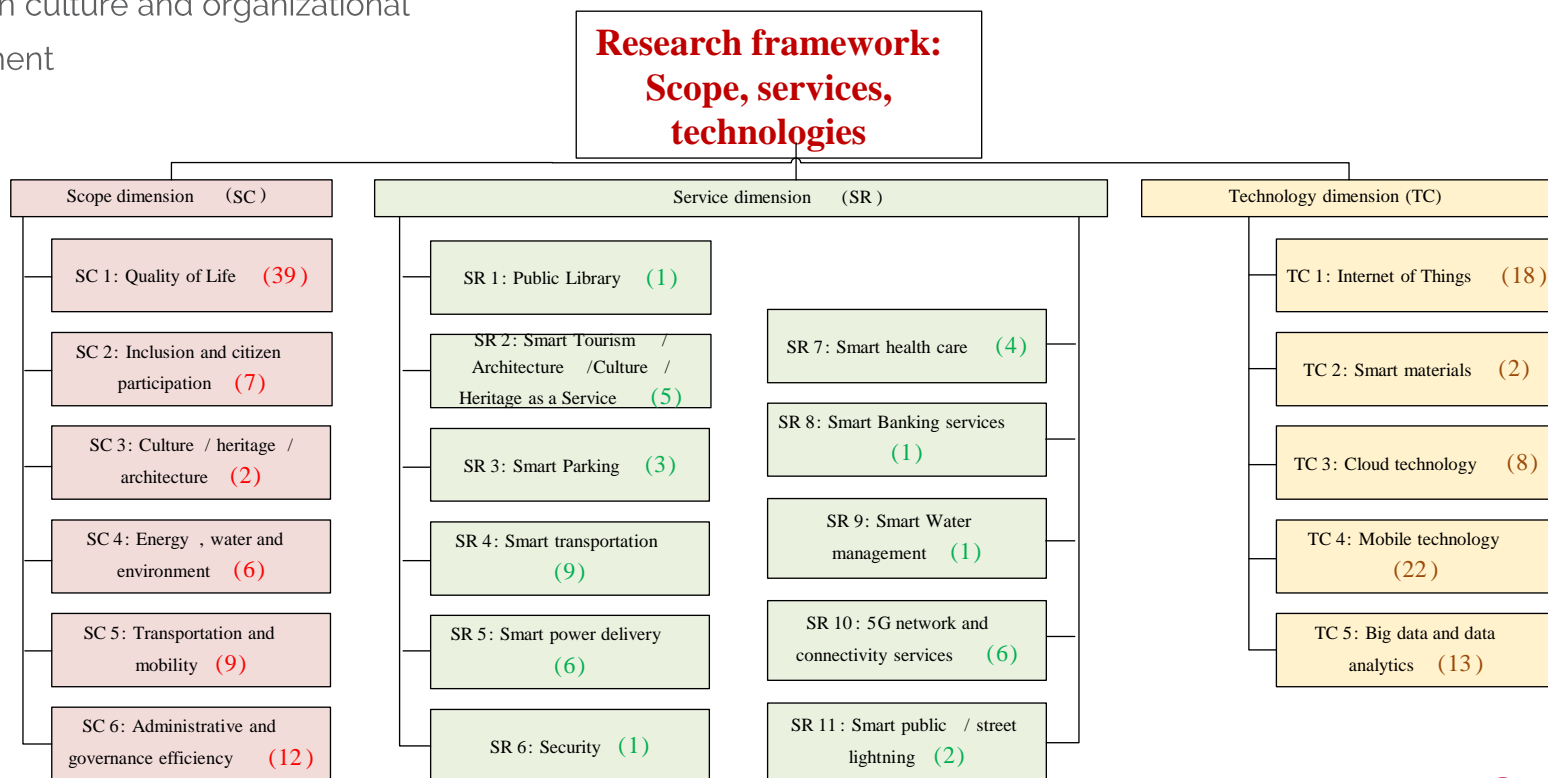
n culture and organizational
nent

Research framework: Scope, services, technologies

Scope dimension (SC)

SC 1: Quality of Life (39)

SC 2: Inclusion and citizen participation (7)

SC 3: Culture / heritage / architecture (2)

SC 4: Energy , water and environment (6)

SC 5: Transportation and mobility (9)

SC 6: Administrative and governance efficiency (12)

Service dimension (SR)

SR 1: Public Library (1)

SR 2: Smart Tourism / Architecture /Culture / Heritage as a Service (5)

SR 3: Smart Parking (3)

SR 4: Smart transportation (9)

SR 5: Smart power delivery (6)

SR 6: Security (1)

SR 7: Smart health care (4)

SR 8: Smart Banking services (1)

SR 9: Smart Water management (1)

SR 10: 5G network and connectivity services (6)

SR 11: Smart public / street lightning (2)

Technology dimension (TC)

TC 1: Internet of Things (18)

TC 2: Smart materials (2)

TC 3: Cloud technology (8)

TC 4: Mobile technology (22)

TC 5: Big data and data analytics (13)